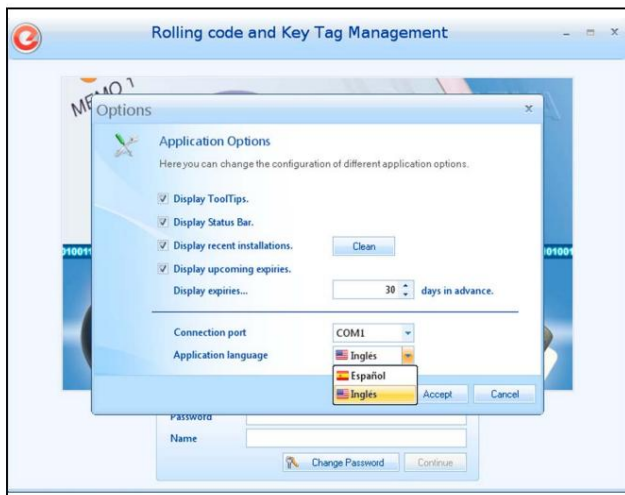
Rolling code and Key Tag Management

MEMO 1

Options

Application Options

Here you can change the configuration of different application options.

Display ToolTips.

Display Status Bar.

Display recent installations.

Clean

Display upcoming expiries.

Display expiries...

30

days in advance.

Connection port

COM1

Application language

Inglés

Español

Inglés

Accept

Cancel

010011

01001

Password

Name

Change Password

Continue